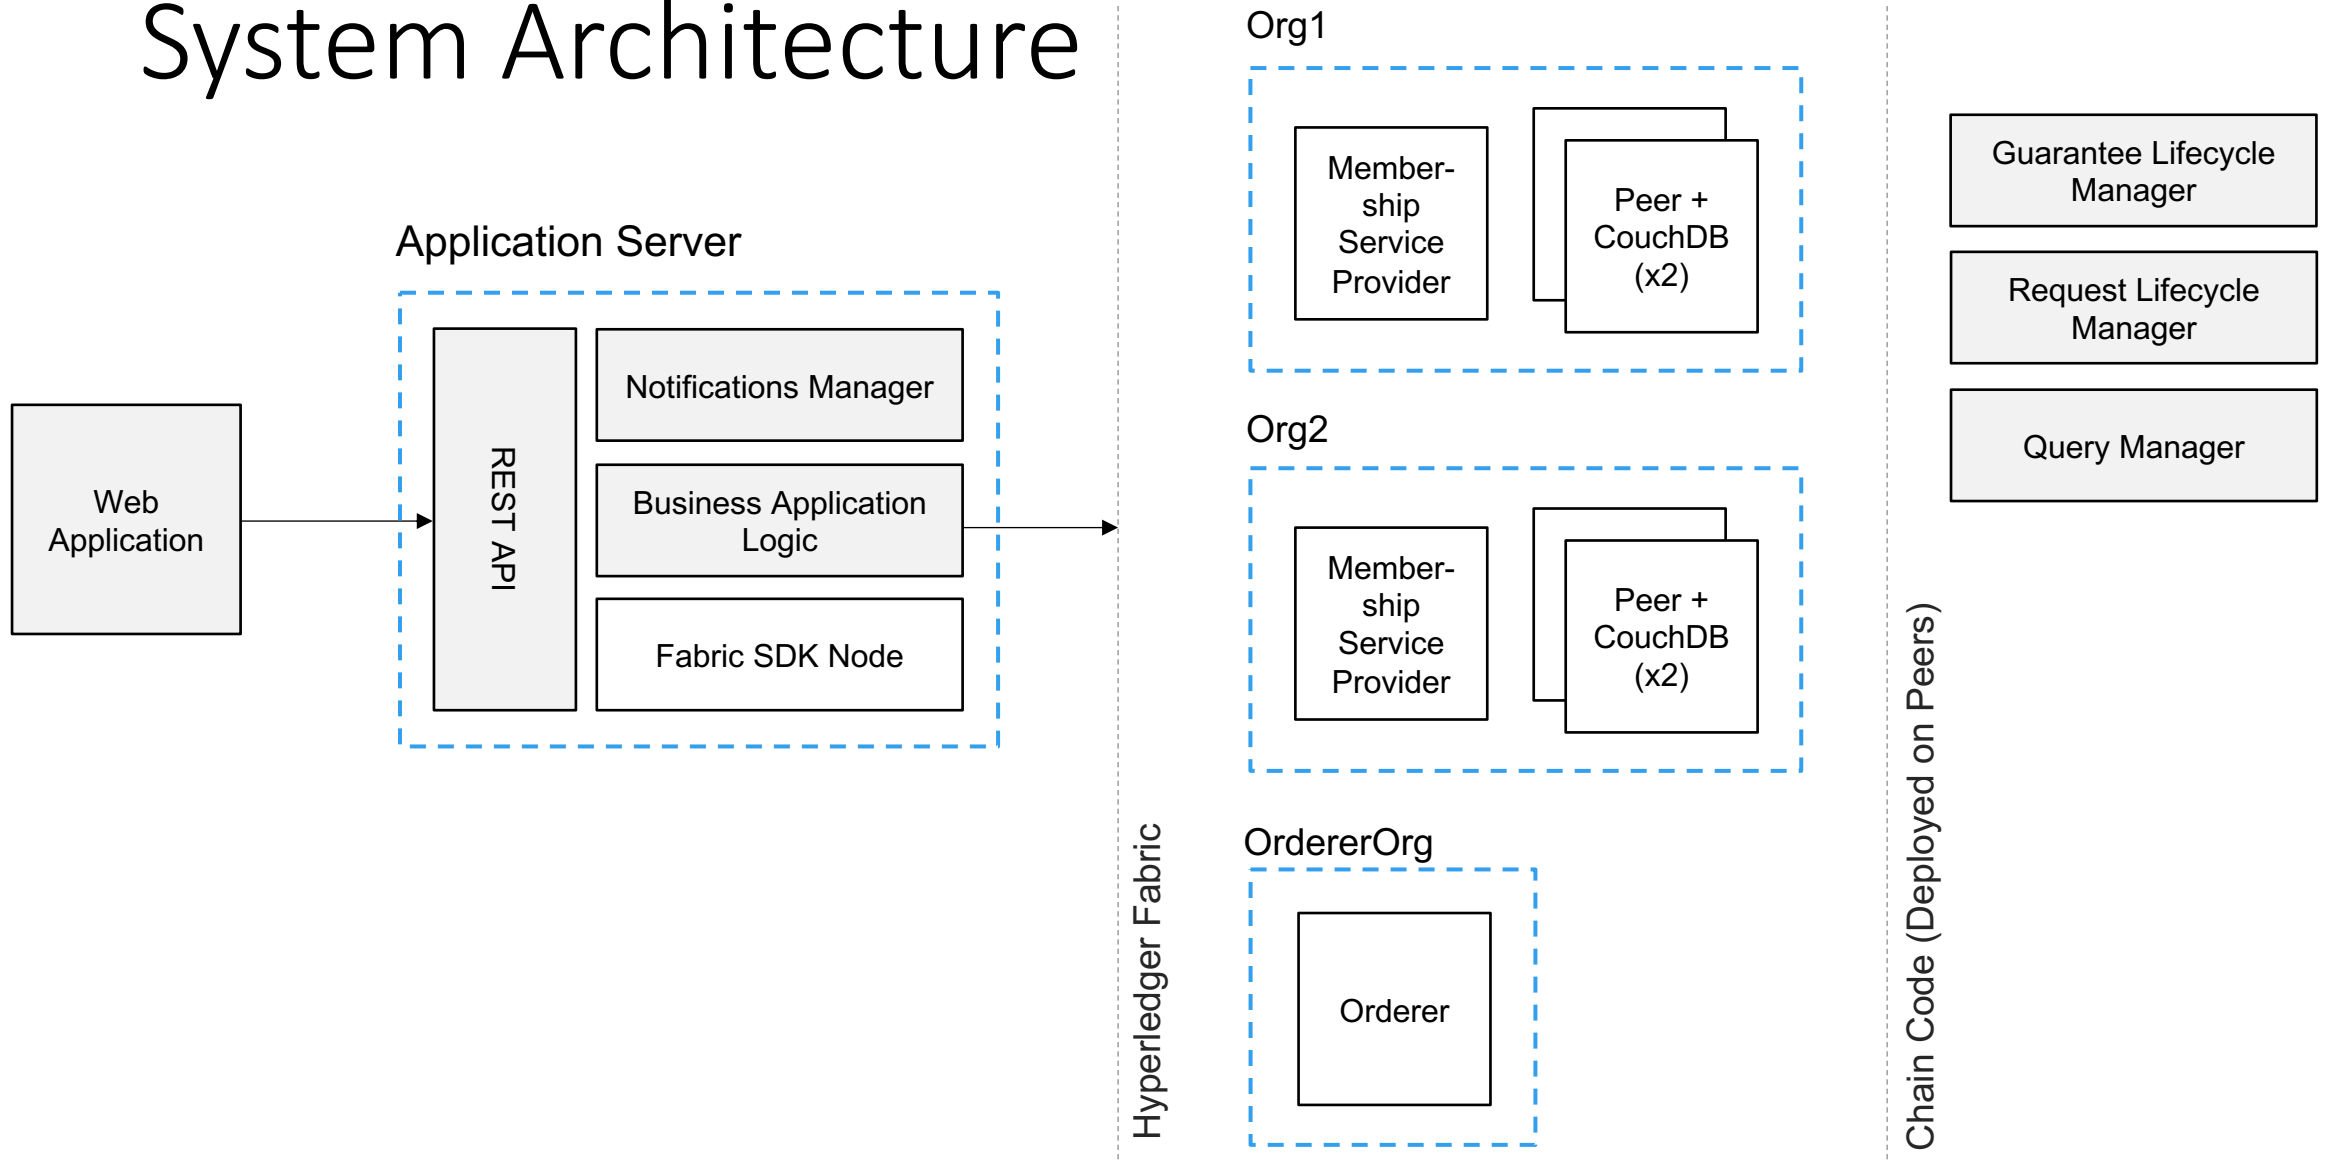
System Architecture

Application Server

Web Application

REST API

Notifications Manager

Business Application Logic

Fabric SDK Node

Hyperledger Fabric

Org1

Membership Service Provider

Peer + CouchDB (x2)

Org2

Membership Service Provider

Peer + CouchDB (x2)

OrdererOrg

Orderer

Chain Code (Deployed on Peers)

Guarantee Lifecycle Manager

Request Lifecycle Manager

Query Manager